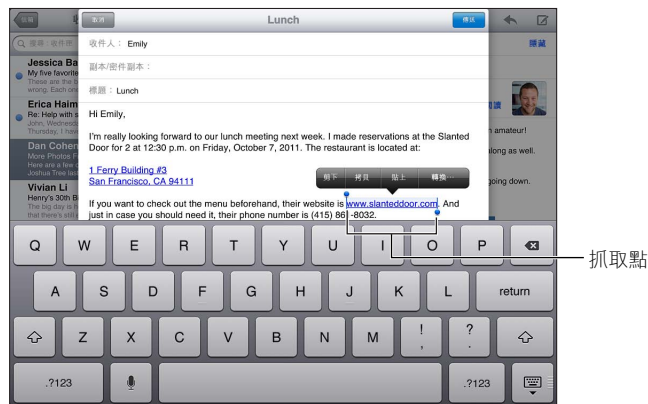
收件匣

取消

Lunch

傳送

搜尋 · 收件匣

隱藏

Jessica Ba

My five favorite

These are the

wrong. Every

Erica Haim

Re: Help with s

John, Wednesd

sometimes wh

Dan Cohen

More Photos F

Let me know w

slide sh

Vivian Li

Henry's 5th Bi

We're having

please call me

收件人： Emily

副本/密件副本：

標題： Lunch

Hi Emily,

I'm really looking forward to our lunch meeting next week. I made reservations at the Slanted Door for 2 at 12:30 p.m. on Friday, October 7, 2011. The restaurant is located at:

1 Ferry Building #3
San Francisco, CA 94111

剪下 拷貝 貼上 轉換⋯

If you want to check out the menu beforehand, their website is www.slanteddoor.com. And just in case you should need it, their phone number is (415) 861-8032.

amateur!

glass as well.

going down.

Q W E R T Y U I O P

A S D F G H J K L return

Z X C V B N M ! , ? .

.?123 .?123

抓取點